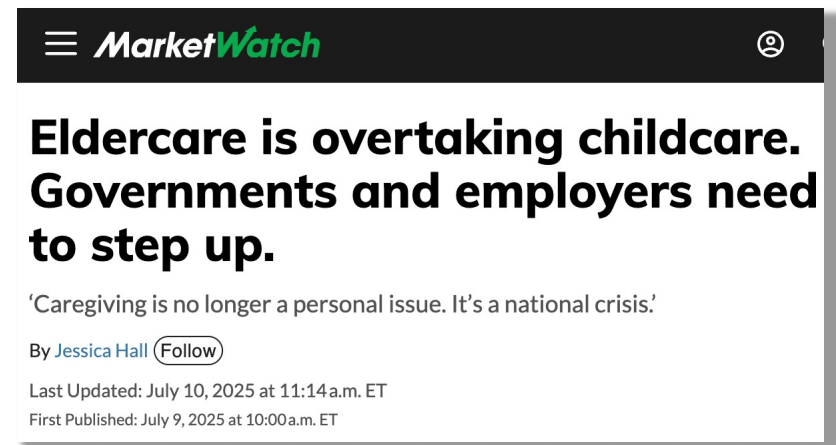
MarketWatch

Eldercare is overtaking childcare. Governments and employers need to step up.

‘Caregiving is no longer a personal issue. It’s a national crisis.’

By Jessica Hall Follow

Last Updated: July 10, 2025 at 11:14 a.m. ET
First Published: July 9, 2025 at 10:00 a.m. ET